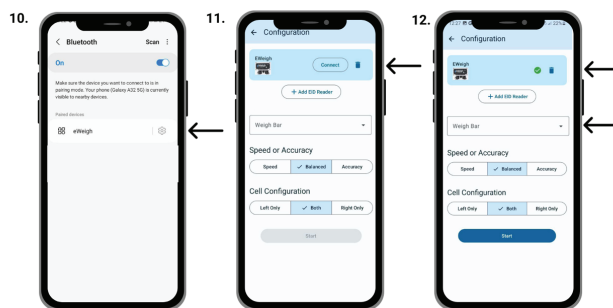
10.

< Bluetooth Scan ⋮

On

Make sure the device you want to connect to is in pairing mode. Your phone (Galaxy A32 5G) is currently visible to nearby devices.

Paired devices

eWeigh

11.

← Configuration

EWeigh

Connect

+ Add EID Reader

Weigh Bar

Speed or Accuracy

| Speed | ✓ Balanced | Accuracy |
|---|---|---|

Cell Configuration

| Left Only | ✓ Both | Right Only |
|---|---|---|

Start

12.

← Configuration

EWeigh

+ Add EID Reader

Weigh Bar

Speed or Accuracy

| Speed | ✓ Balanced | Accuracy |
|---|---|---|

Cell Configuration

| Left Only | ✓ Both | Right Only |
|---|---|---|

Start